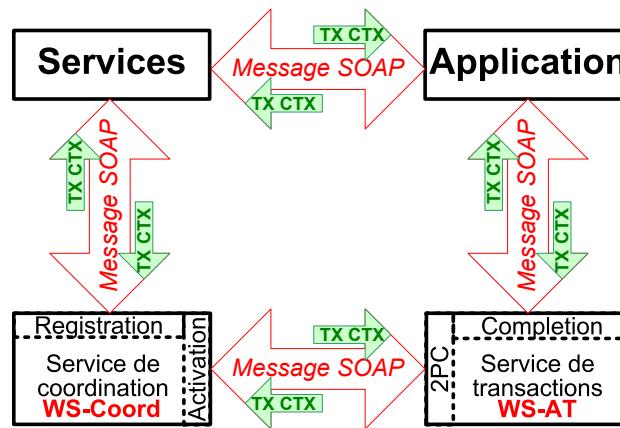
Services

TX CTX

Message SOAP

TX CTX

Application

TX CTX

Message SOAP

TX CTX

TX CTX

Message SOAP

TX CTX

Registration

Activation

Service de coordination
WS-Coord

TX CTX

Message SOAP

TX CTX

2PC

Completion

Service de transactions
WS-AT